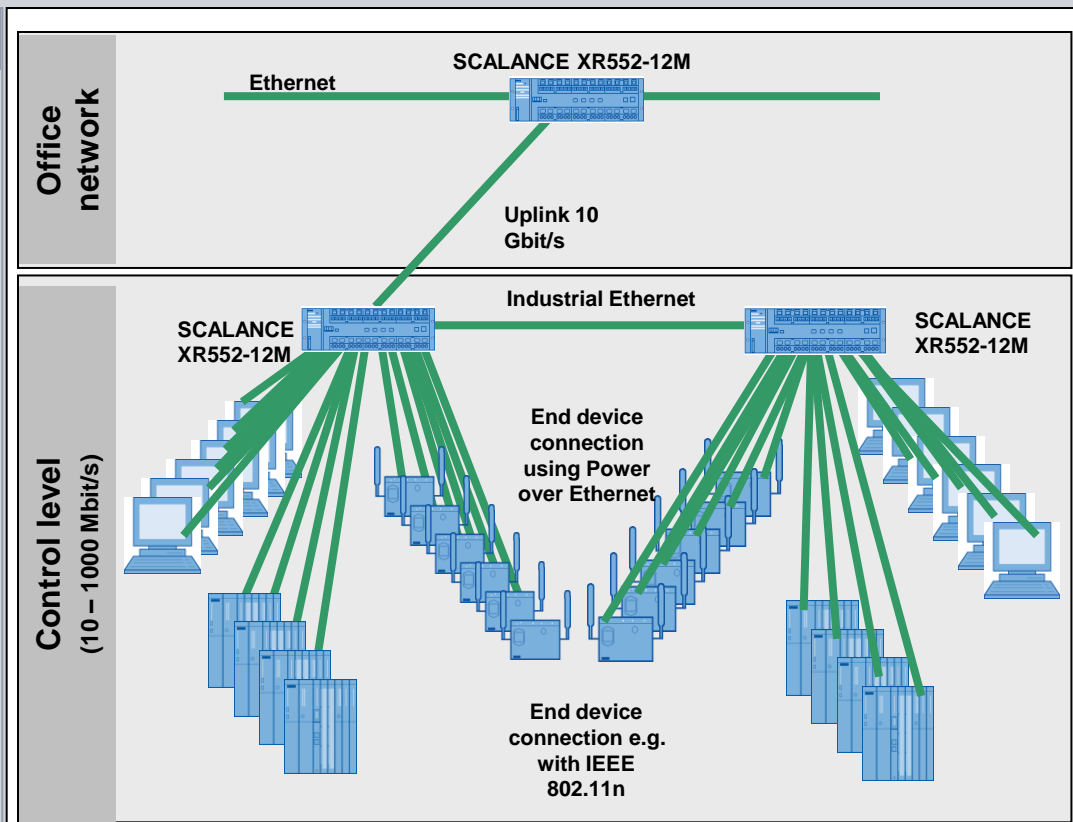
Office network

SCALANCE XR552-12M

Ethernet

Uplink 10 Gbit/s

Control level (10 – 1000 Mbit/s)

Industrial Ethernet

SCALANCE XR552-12M

SCALANCE XR552-12M

End device connection using Power over Ethernet

End device connection e.g. with IEEE 802.11n